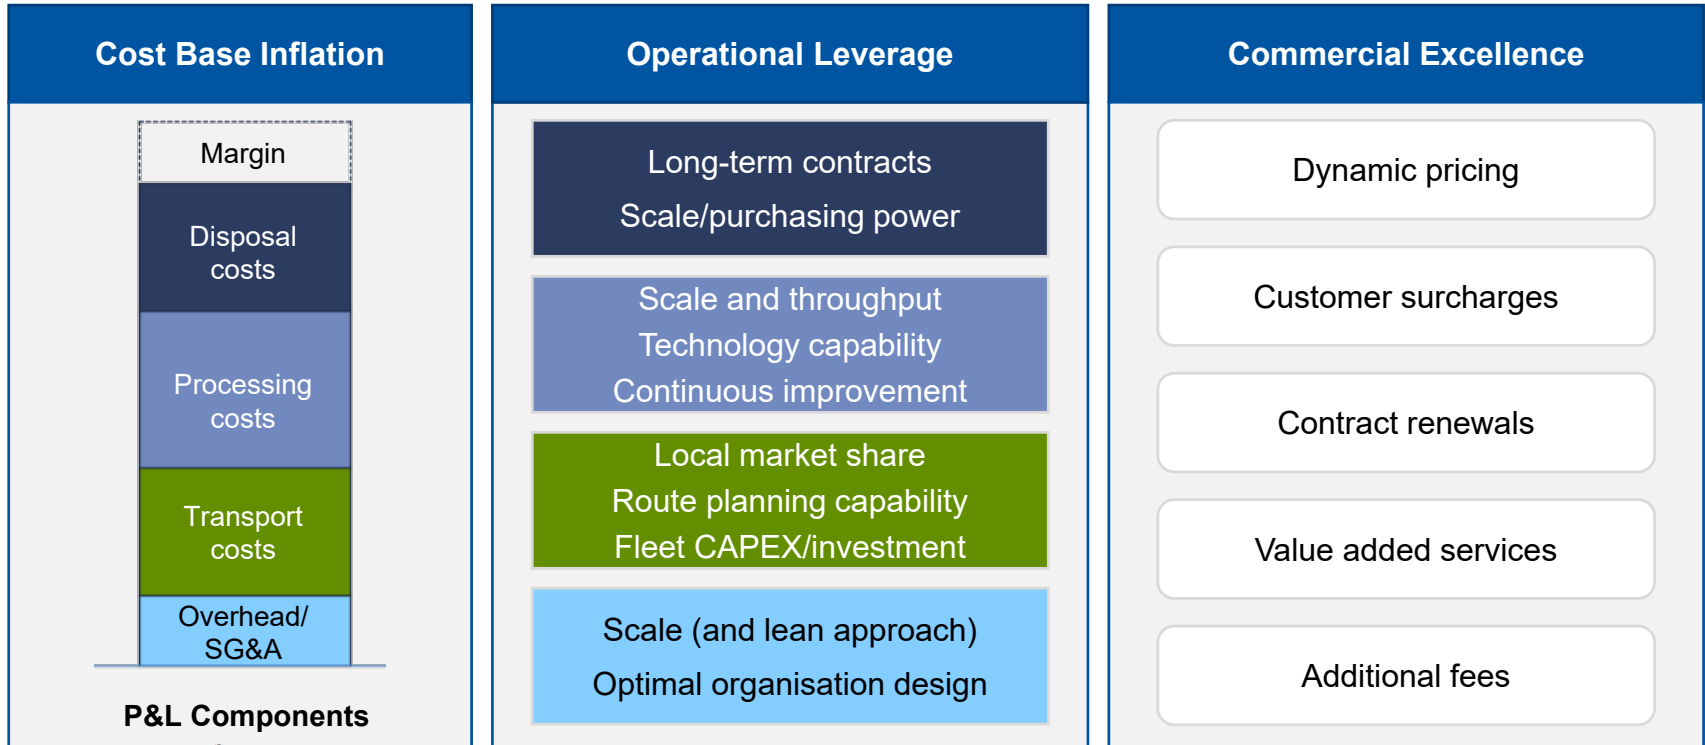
Cost Base Inflation

Margin

Disposal costs

Processing costs

Transport costs

Overhead/ SG&A

P&L Components

Operational Leverage

Long-term contracts

Scale/purchasing power

Scale and throughput

Technology capability

Continuous improvement

Local market share

Route planning capability

Fleet CAPEX/investment

Scale (and lean approach)

Optimal organisation design

Commercial Excellence

Dynamic pricing

Customer surcharges

Contract renewals

Value added services

Additional fees